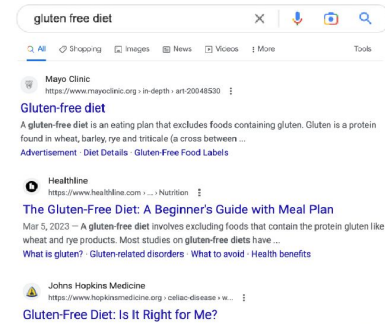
gluten free diet

All Shopping Images News Videos More Tools

Mayo Clinic
https://www.mayoclinic.org › in-depth › art-20048530

Gluten-free diet

A gluten-free diet is an eating plan that excludes foods containing gluten. Gluten is a protein found in wheat, barley, rye and triticale (a cross between ...

Advertisement · Diet Details · Gluten-Free Food Labels

Healthline
https://www.healthline.com › ... › Nutrition

The Gluten-Free Diet: A Beginner's Guide with Meal Plan

Mar 5, 2023 — A gluten-free diet involves excluding foods that contain the protein gluten like wheat and rye products. Most studies on gluten-free diets have ...

What is gluten? · Gluten-related disorders · What to avoid · Health benefits

Johns Hopkins Medicine
https://www.hopkinsmedicine.org › celiac-disease › w...

Gluten-Free Diet: Is It Right for Me?